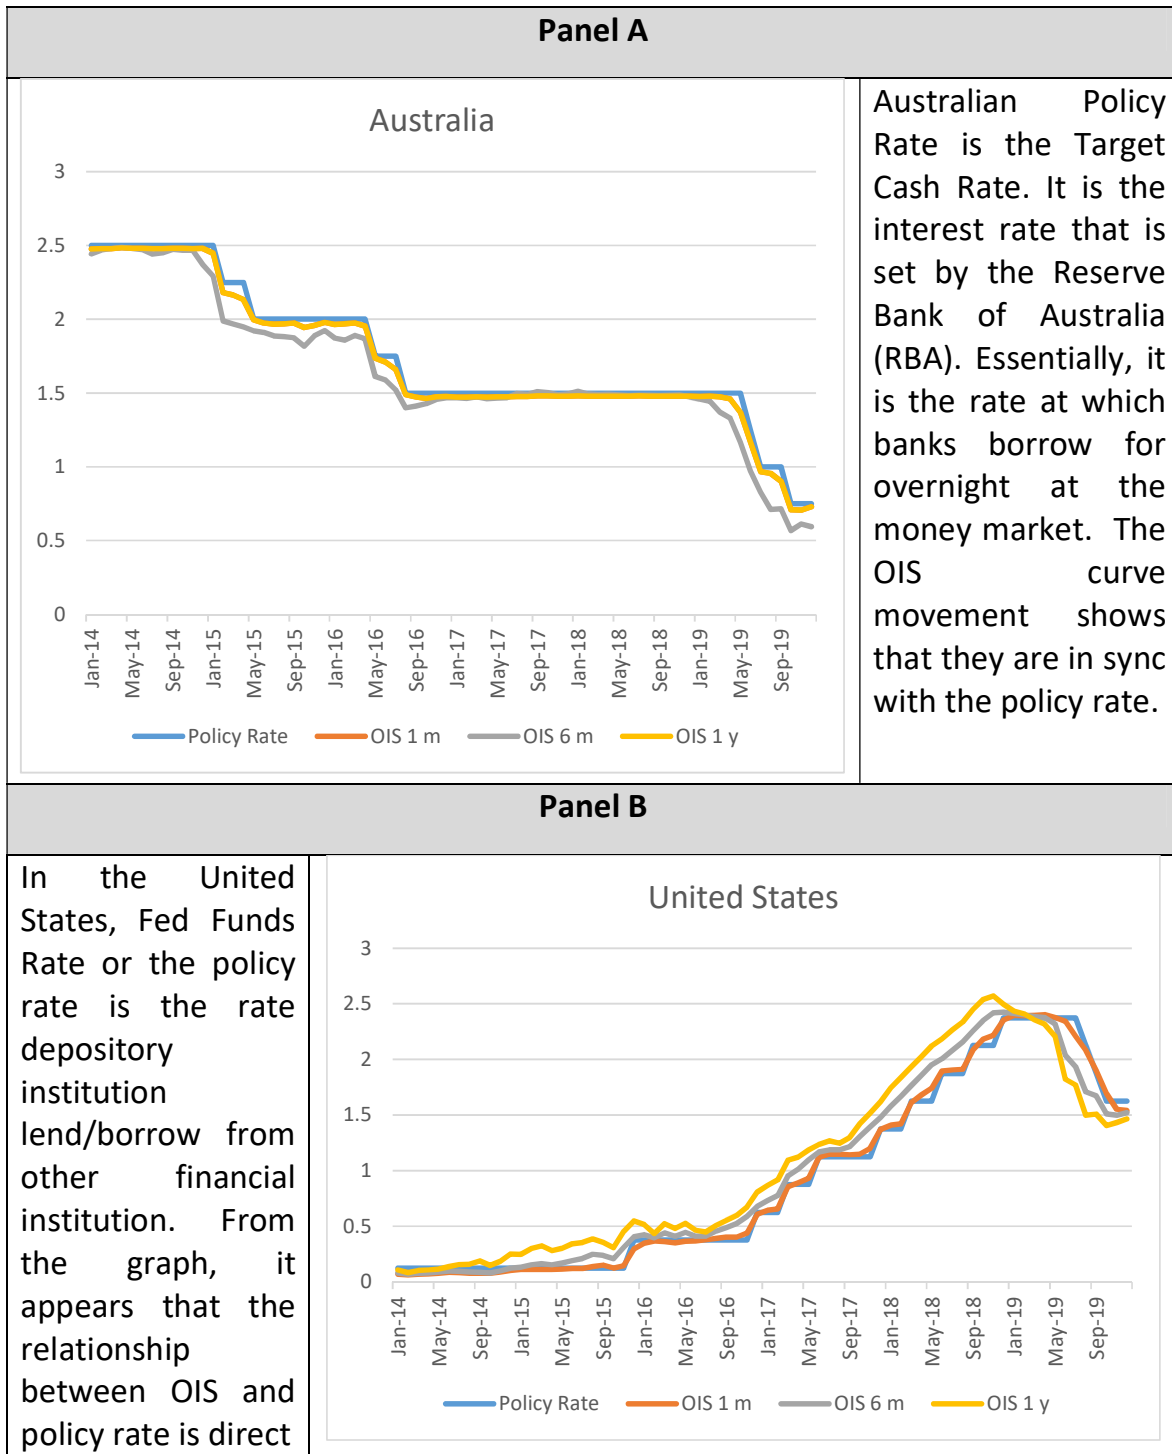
| Panel A | |
|---|---|
| Australia<br>3<br>2.5<br>2<br>1.5<br>1<br>0.5<br>0<br>Jan-14 May-14 Sep-14 Jan-15 May-15 Sep-15 Jan-16 May-16 Sep-16 Jan-17 May-17 Sep-17 Jan-18 May-18 Sep-18 Jan-19 May-19 Sep-19<br>Policy Rate OIS 1 m OIS 6 m OIS 1 y | Australian Policy Rate is the Target Cash Rate. It is the interest rate that is set by the Reserve Bank of Australia (RBA). Essentially, it is the rate at which banks borrow for overnight at the money market. The OIS curve movement shows that they are in sync with the policy rate. |

| Panel B | |
|---|---|
| In the United States, Fed Funds Rate or the policy rate is the rate depository institution lend/borrow from other financial institution. From the graph, it appears that the relationship between OIS and policy rate is direct | United States<br>3<br>2.5<br>2<br>1.5<br>1<br>0.5<br>0<br>Jan-14 May-14 Sep-14 Jan-15 May-15 Sep-15 Jan-16 May-16 Sep-16 Jan-17 May-17 Sep-17 Jan-18 May-18 Sep-18 Jan-19 May-19 Sep-19<br>Policy Rate OIS 1 m OIS 6 m OIS 1 y |